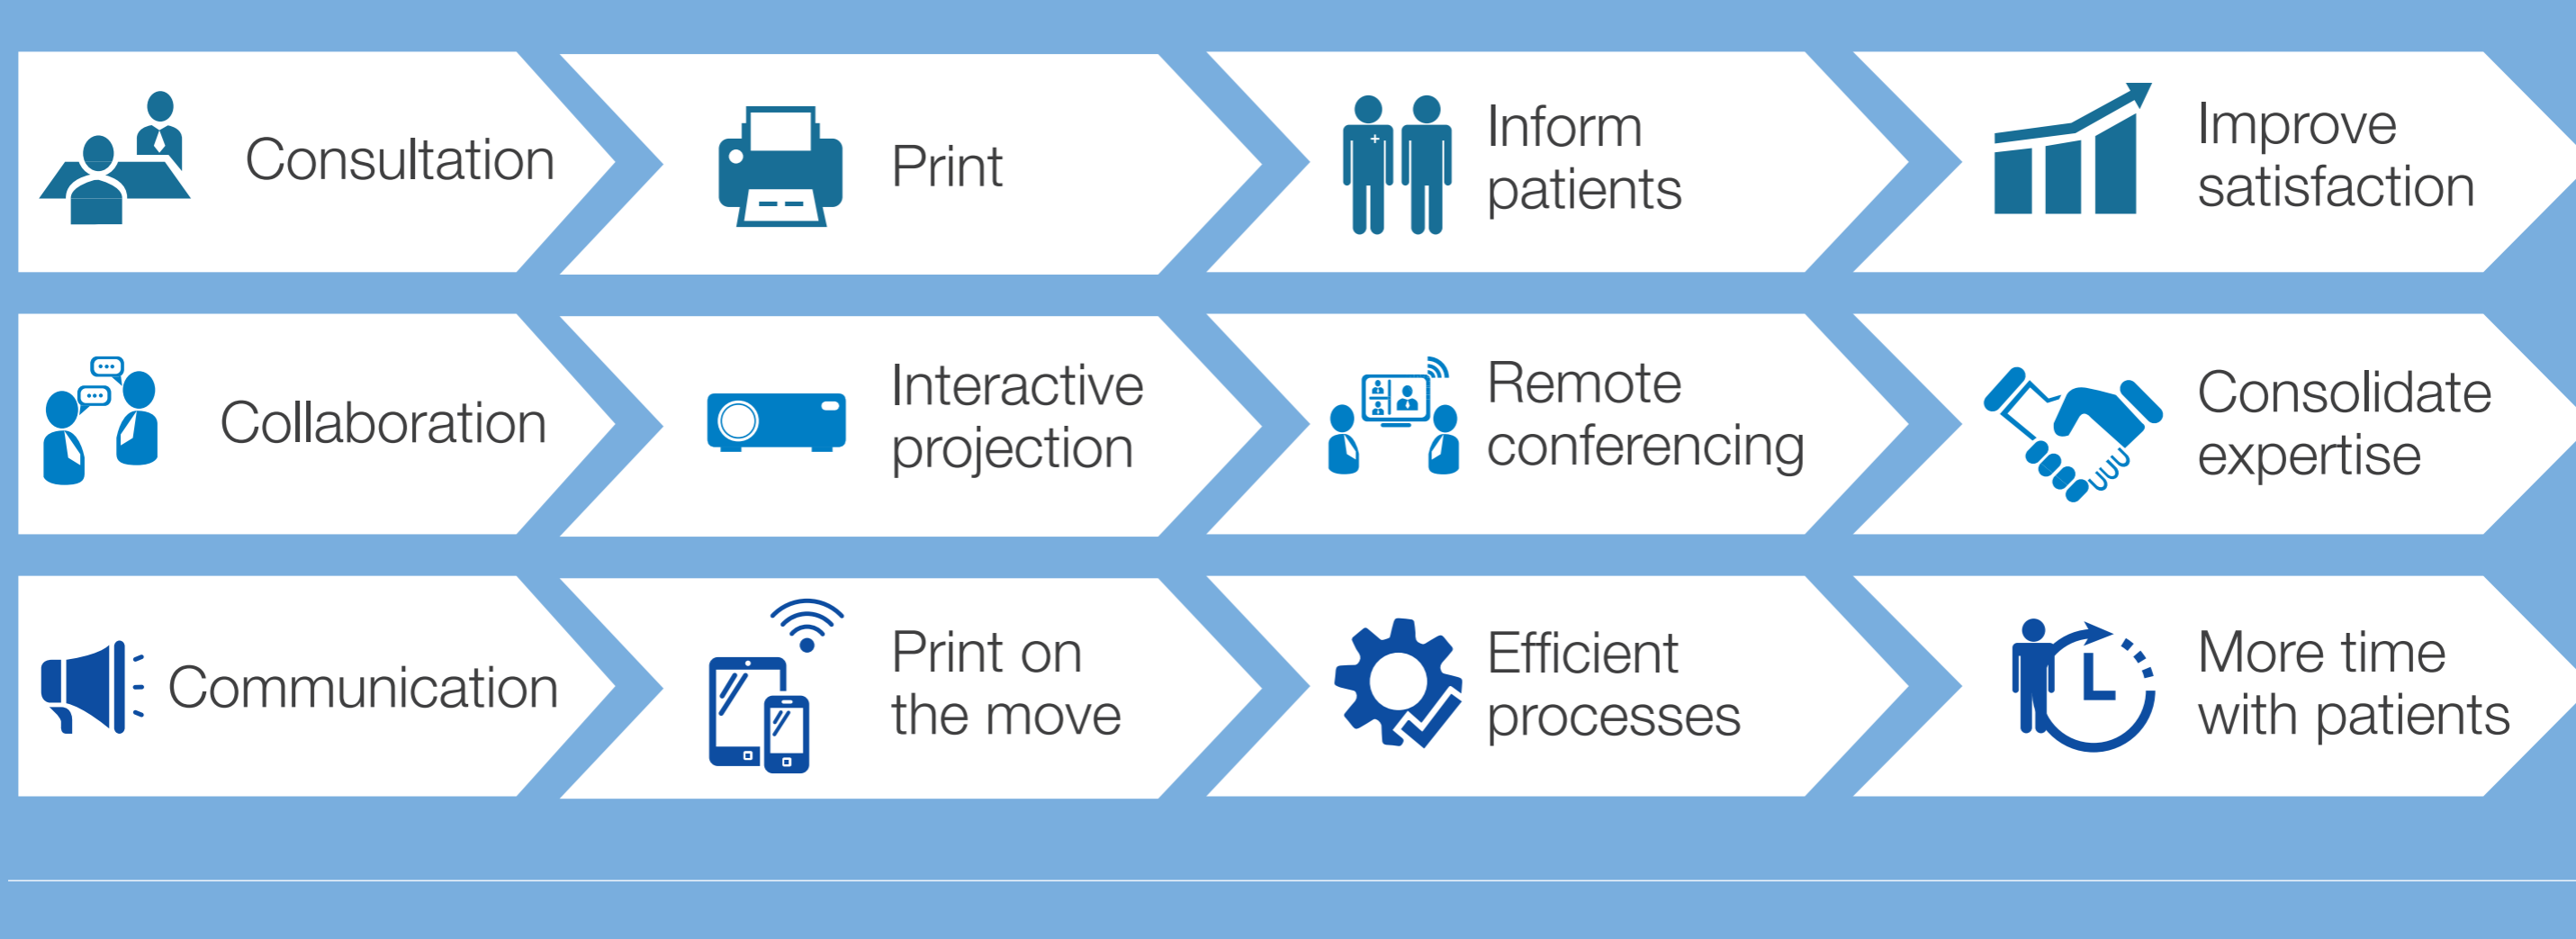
Consultation

Print

Inform patients

Improve satisfaction

Collaboration

Interactive projection

Remote conferencing

Consolidate expertise

Communication

Print on the move

Efficient processes

More time with patients